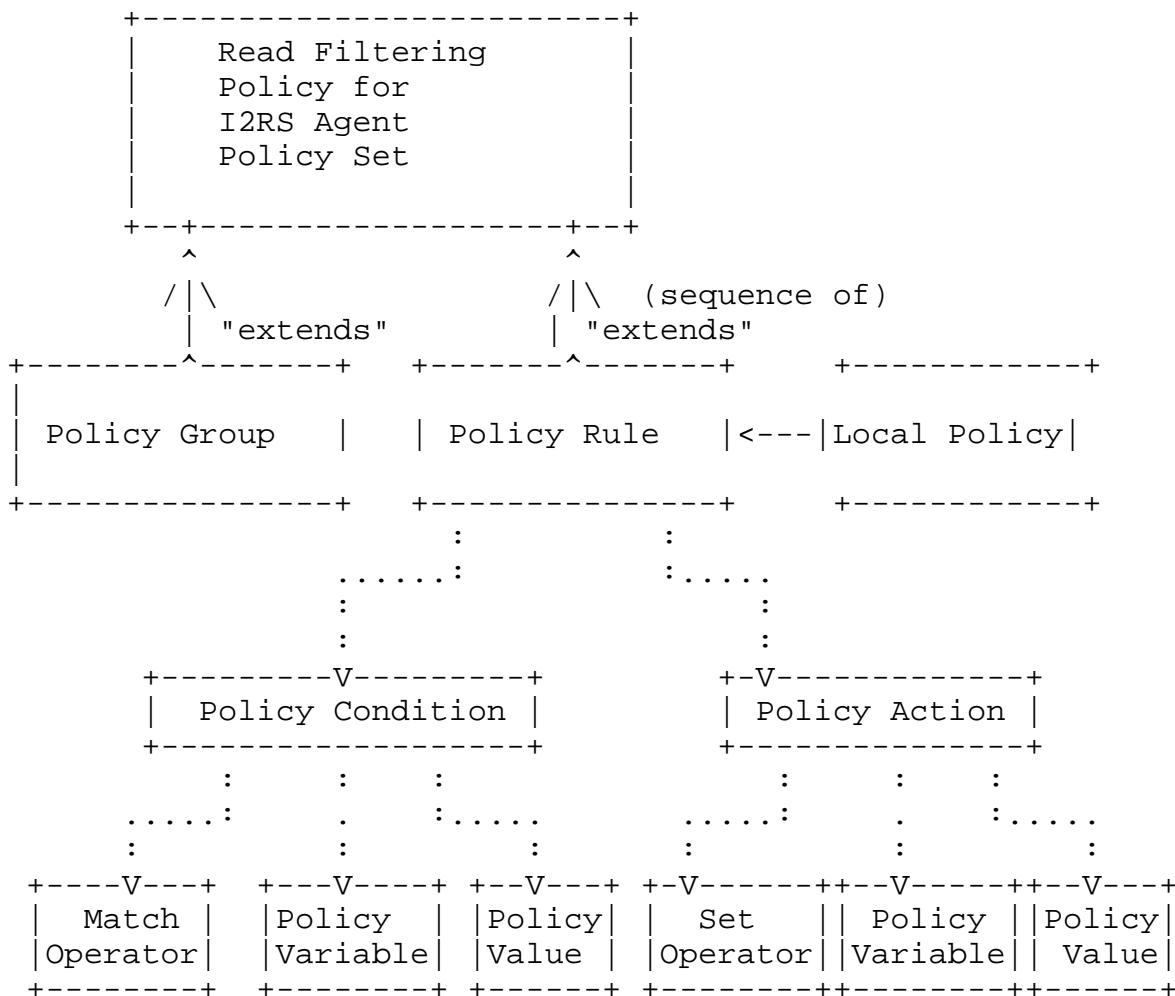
Read Filtering Policy for I2RS Agent Policy Set

"extends"

(sequence of) "extends"

Policy Group

Policy Rule

Local Policy

Policy Condition

Policy Action

Match Operator

Policy Variable

Policy Value

Set Operator

Policy Variable

Policy Value